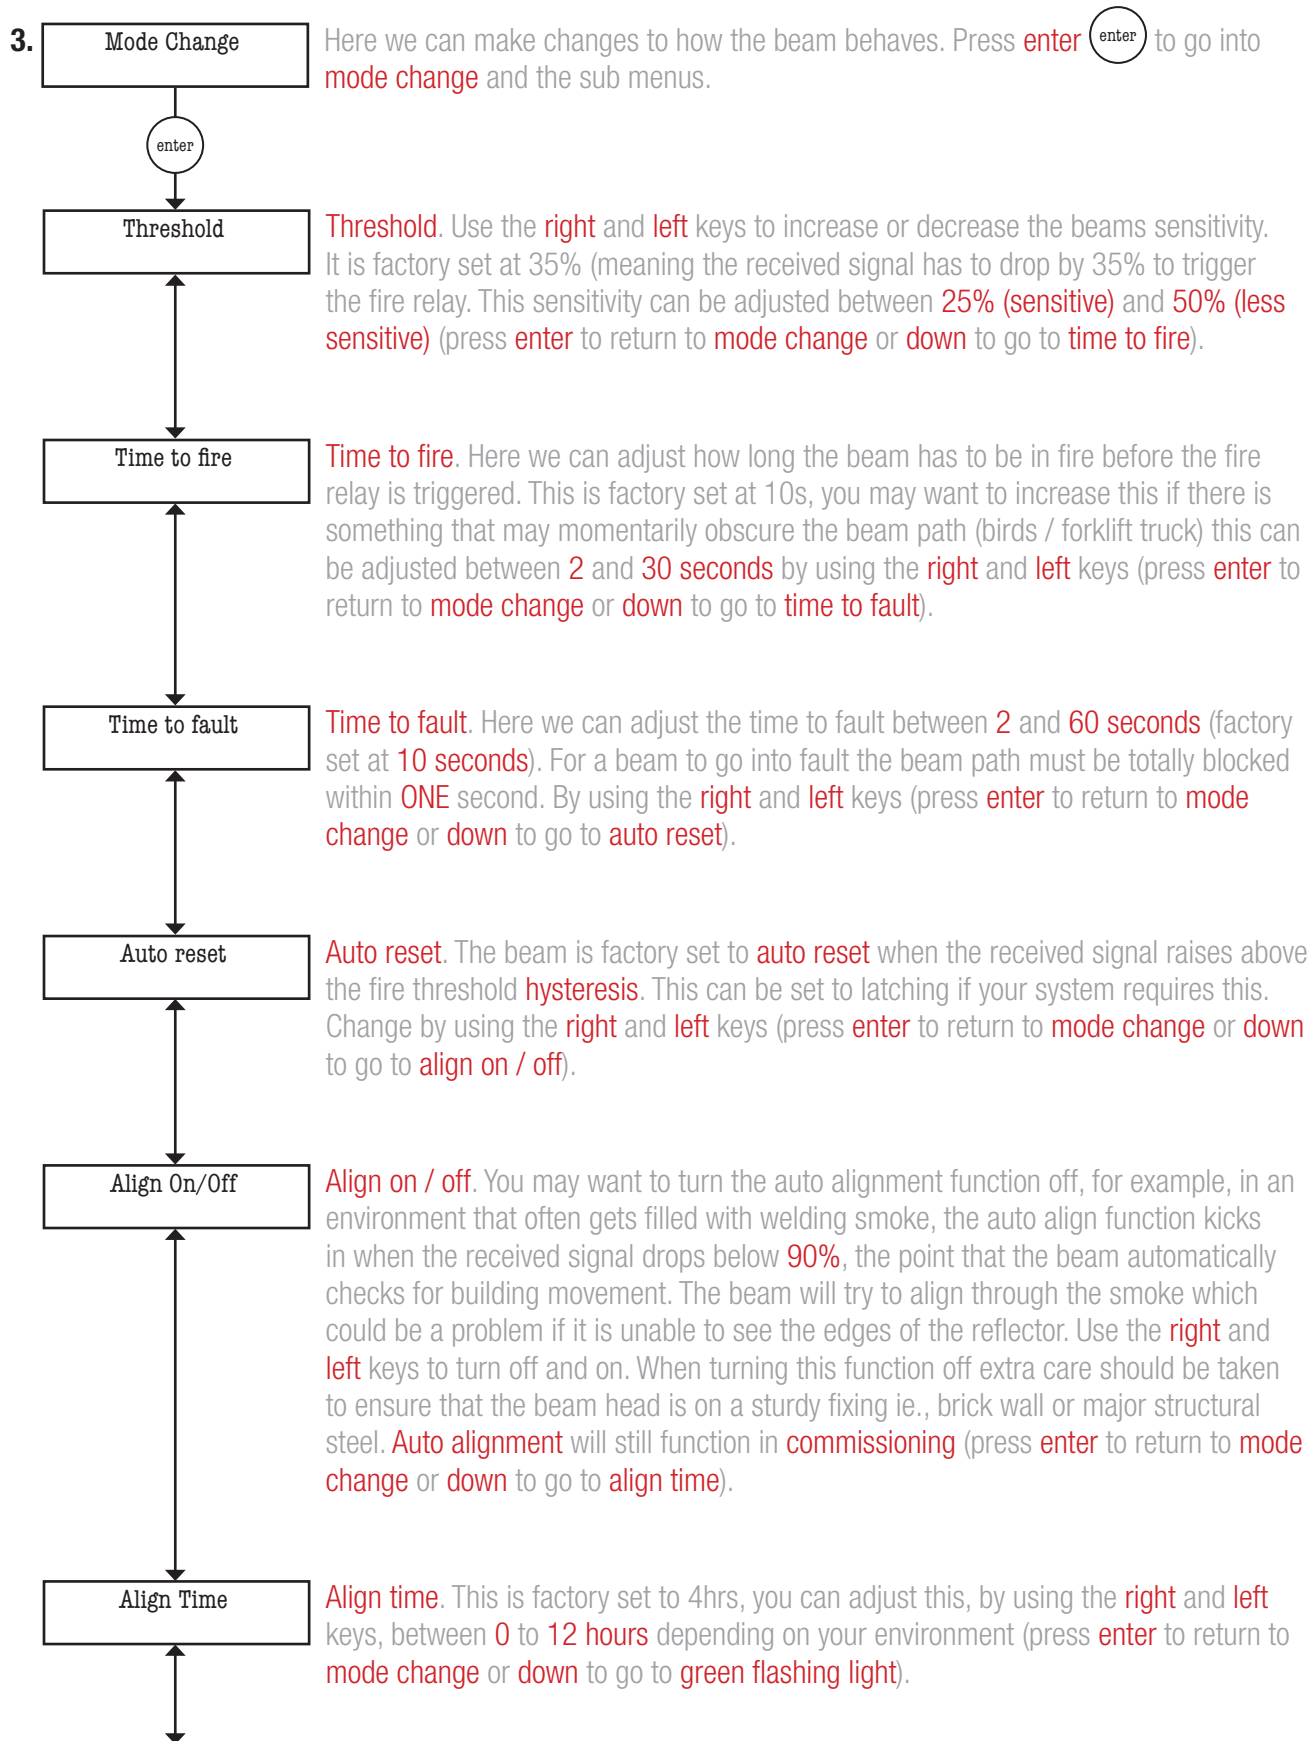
3. Mode Change

Here we can make changes to how the beam behaves. Press enter enter to go into mode change and the sub menus.

enter

Threshold

Threshold. Use the right and left keys to increase or decrease the beams sensitivity. It is factory set at 35% (meaning the received signal has to drop by 35% to trigger the fire relay. This sensitivity can be adjusted between 25% (sensitive) and 50% (less sensitive) (press enter to return to mode change or down to go to time to fire).

Time to fire

Time to fire. Here we can adjust how long the beam has to be in fire before the fire relay is triggered. This is factory set at 10s, you may want to increase this if there is something that may momentarily obscure the beam path (birds / forklift truck) this can be adjusted between 2 and 30 seconds by using the right and left keys (press enter to return to mode change or down to go to time to fault).

Time to fault

Time to fault. Here we can adjust the time to fault between 2 and 60 seconds (factory set at 10 seconds). For a beam to go into fault the beam path must be totally blocked within ONE second. By using the right and left keys (press enter to return to mode change or down to go to auto reset).

Auto reset

Auto reset. The beam is factory set to auto reset when the received signal raises above the fire threshold hysteresis. This can be set to latching if your system requires this. Change by using the right and left keys (press enter to return to mode change or down to go to align on / off).

Align On/Off

Align on / off. You may want to turn the auto alignment function off, for example, in an environment that often gets filled with welding smoke, the auto align function kicks in when the received signal drops below 90%, the point that the beam automatically checks for building movement. The beam will try to align through the smoke which could be a problem if it is unable to see the edges of the reflector. Use the right and left keys to turn off and on. When turning this function off extra care should be taken to ensure that the beam head is on a sturdy fixing ie., brick wall or major structural steel. Auto alignment will still function in commissioning (press enter to return to mode change or down to go to align time).

Align Time

Align time. This is factory set to 4hrs, you can adjust this, by using the right and left keys, between 0 to 12 hours depending on your environment (press enter to return to mode change or down to go to green flashing light).